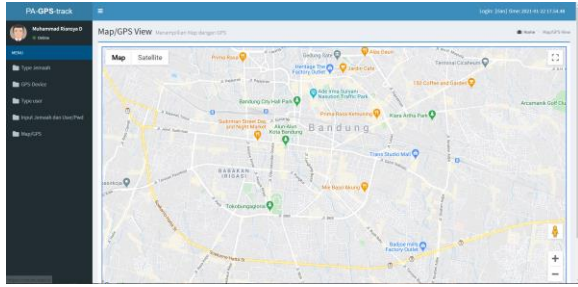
PA-GPS-track

Login: [Dan] Time: 2021-01-22 17:34:46

Muhammad Rianoya D
Online

MENU

Type Jemaah

GPS Device

Type user

Input Jemaah dan User/Pwd

Map/GPS

Map/GPS View Menampilkan Map dengan GPS

Home Map/GPS View

Map Satellite

Gedung Sate

Alas Bakso

Prima Rasa

Heritage The Factory Outlet

Jacks Cafe

Terminal Cicaheum

110 Coffee and Garden

Bandung City Hall Park

Ade Irma Suryani Nasution Traffic Park

Prima Rasa Kebonjati

Kiara Artha Park

Arcamanik Golf Club

Sudirman Street Day and Night Market

Alun-Alun Kota Bandung

Bandung

Trans Studio Mall

KARAKAN (RIGAS)

Mie Baso Akung

Tinkerbungaprone

Batujar Hills Factory Outlet

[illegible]